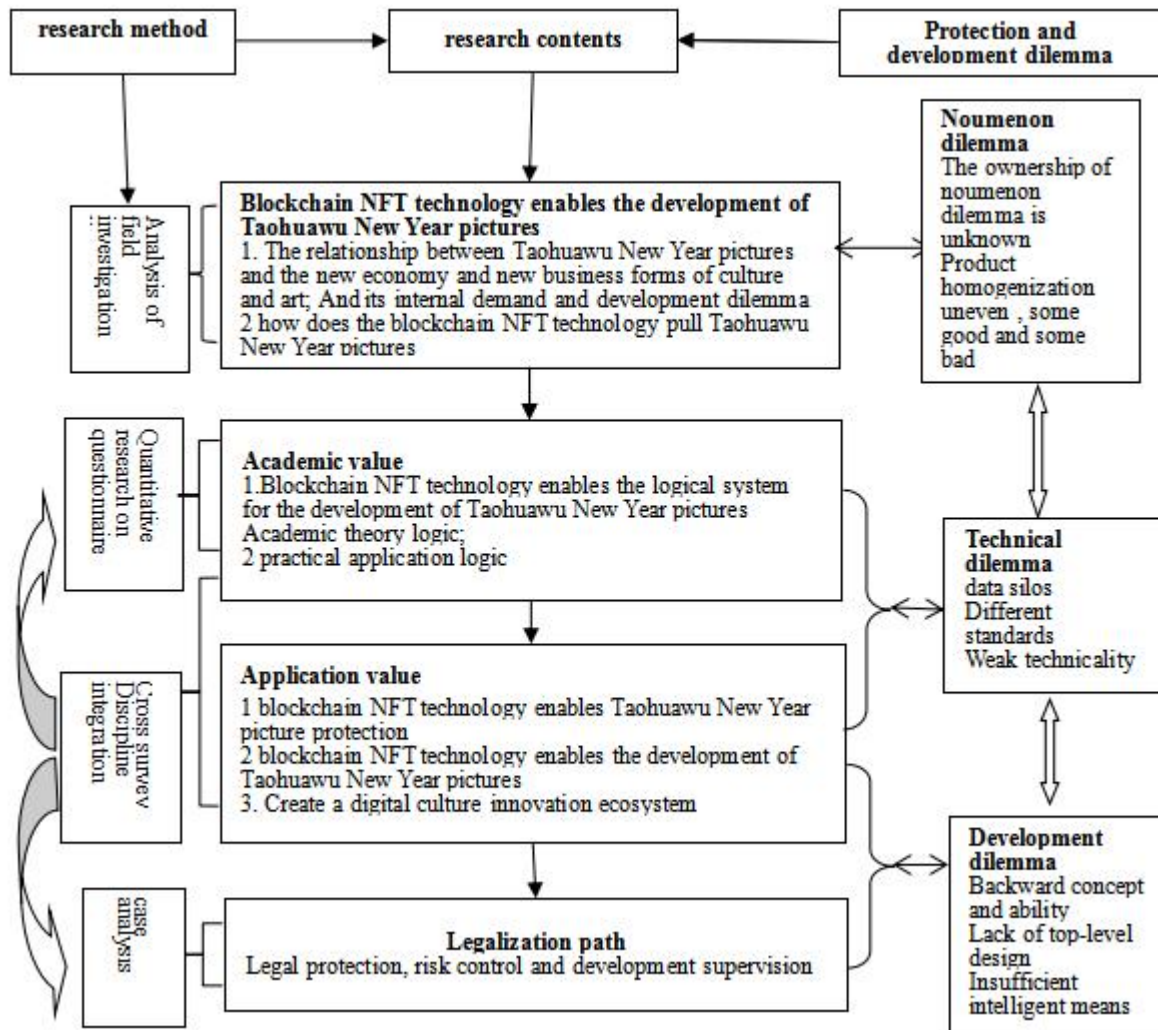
research method

research contents

Protection and development dilemma

Noumenon dilemma
The ownership of noumenon dilemma is unknown
Product homogenization uneven , some good and some bad

Analysis of field investigation

Blockchain NFT technology enables the development of Taohuawu New Year pictures
1. The relationship between Taohuawu New Year pictures and the new economy and new business forms of culture and art; And its internal demand and development dilemma
2 how does the blockchain NFT technology pull Taohuawu New Year pictures

Quantitative research on questionnaire

Academic value
1.Blockchain NFT technology enables the logical system for the development of Taohuawu New Year pictures
Academic theory logic;
2 practical application logic

Technical dilemma
data silos
Different standards
Weak technicality

Cross survey Discipline integration

Application value
1 blockchain NFT technology enables Taohuawu New Year picture protection
2 blockchain NFT technology enables the development of Taohuawu New Year pictures
3. Create a digital culture innovation ecosystem

Development dilemma
Backward concept and ability
Lack of top-level design
Insufficient intelligent means

case analysis

Legalization path
Legal protection, risk control and development supervision